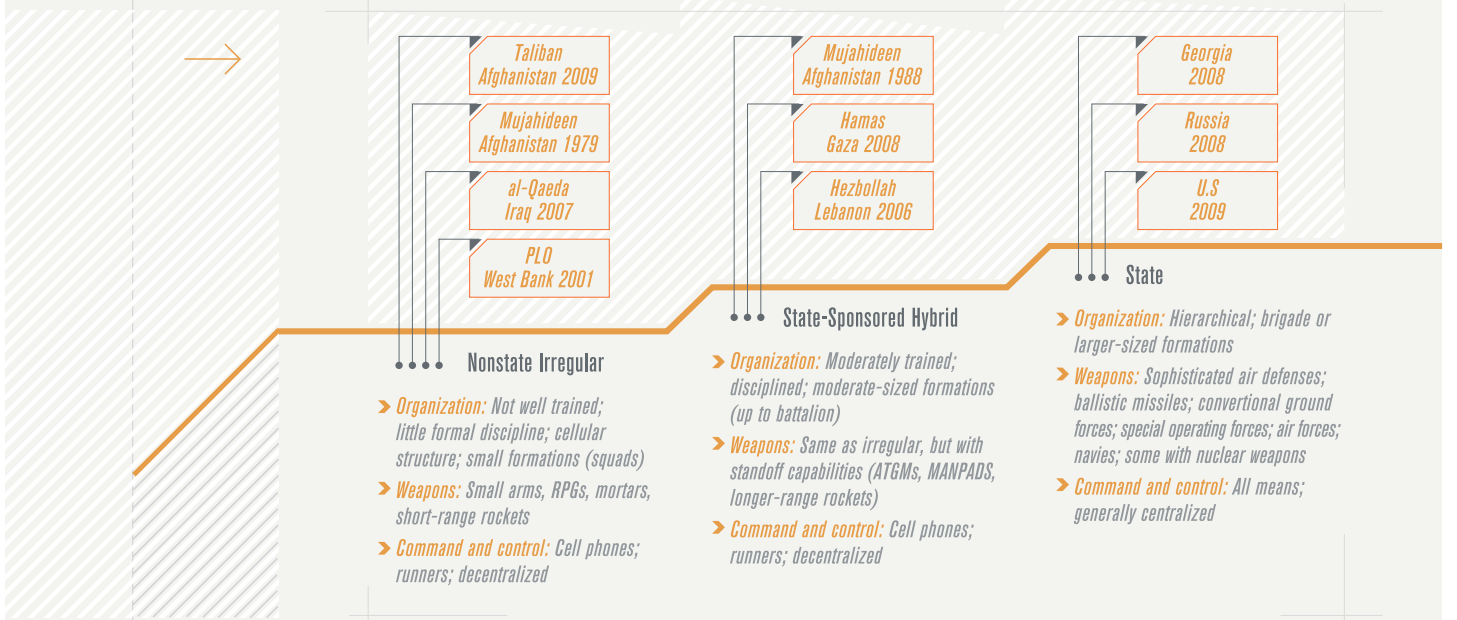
Taliban
Afghanistan 2009

Mujahideen
Afghanistan 1979

al-Qaeda
Iraq 2007

PLO
West Bank 2001

Nonstate Irregular

Organization: Not well trained; little formal discipline; cellular structure; small formations (squads)

Weapons: Small arms, RPGs, mortars, short-range rockets

Command and control: Cell phones; runners; decentralized

Mujahideen
Afghanistan 1988

Hamas
Gaza 2008

Hezbollah
Lebanon 2006

State-Sponsored Hybrid

Organization: Moderately trained; disciplined; moderate-sized formations (up to battalion)

Weapons: Same as irregular, but with standoff capabilities (ATGMs, MANPADS, longer-range rockets)

Command and control: Cell phones; runners; decentralized

Georgia
2008

Russia
2008

U.S
2009

State

Organization: Hierarchical; brigade or larger-sized formations

Weapons: Sophisticated air defenses; ballistic missiles; convertional ground forces; special operating forces; air forces; navies; some with nuclear weapons

Command and control: All means; generally centralized